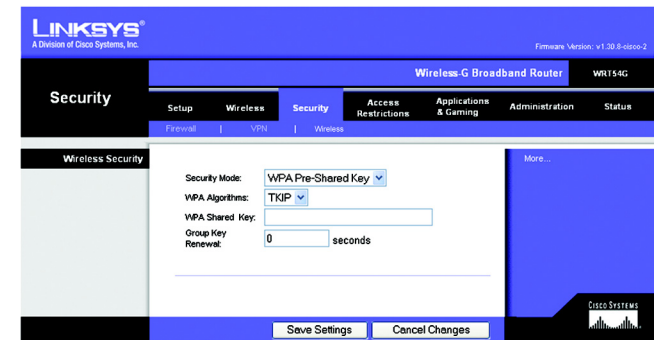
LINKSYS®
A Division of Cisco Systems, Inc.

Firmware Version: v1.30.8-cisco-2

Wireless-G Broadband Router WRT54G

Security

Setup | Wireless | Security | Access Restrictions | Applications & Gaming | Administration | Status

Firewall | VPN | Wireless

Wireless Security

Security Mode: WPA Pre-Shared Key
WPA Algorithms: TKIP
WPA Shared Key:
Group Key Renewal: 0 seconds

More...

CISCO SYSTEMS

Save Settings | Cancel Changes